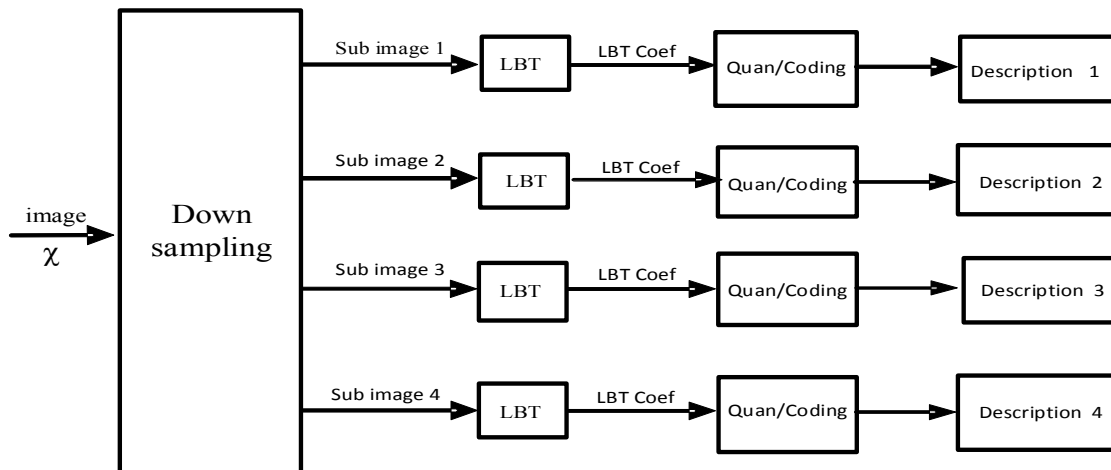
image
$\chi$

Down sampling

Sub image 1
LBT
LBT Coef
Quan/Coding
Description 1

Sub image 2
LBT
LBT Coef
Quan/Coding
Description 2

Sub image 3
LBT
LBT Coef
Quan/Coding
Description 3

Sub image 4
LBT
LBT Coef
Quan/Coding
Description 4